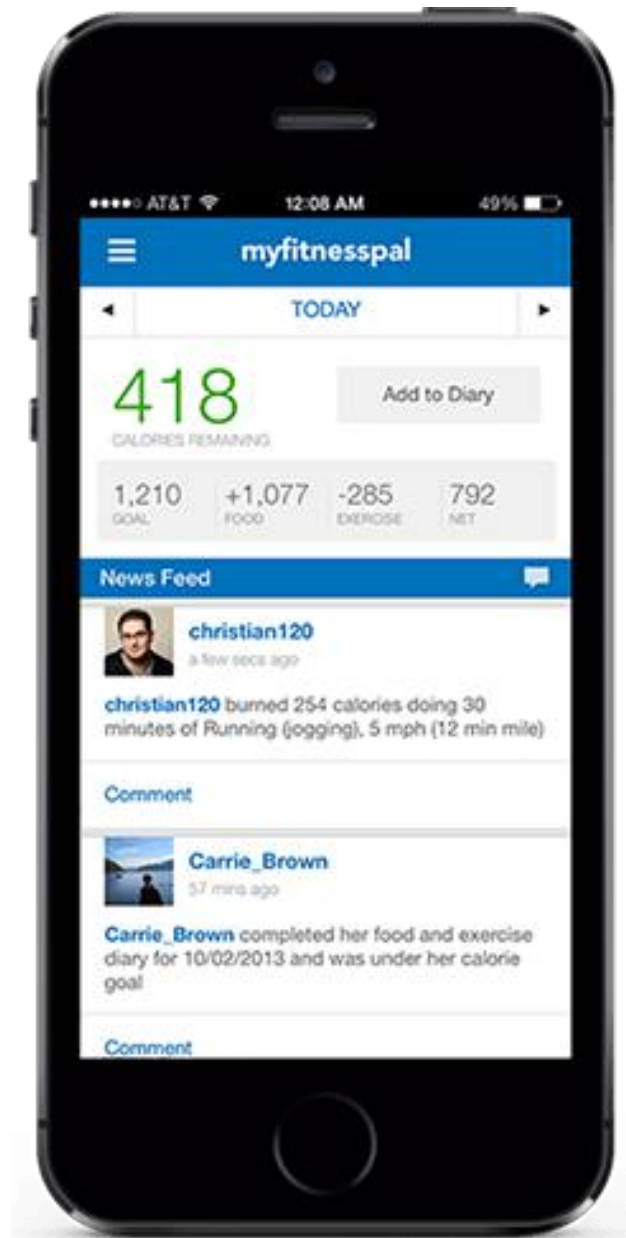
●●●●○ AT&T 12:08 AM 49%

myfitnesspal

◂ TODAY ▸

418
CALORIES REMAINING

Add to Diary

| 1,210 | +1,077 | -285 | 792 |
|---|---|---|---|
| GOAL | FOOD | EXERCISE | NET |

News Feed

christian120
a few secs ago

christian120 burned 254 calories doing 30 minutes of Running (jogging), 5 mph (12 min mile)

Comment

Carrie_Brown
57 mins ago

Carrie_Brown completed her food and exercise diary for 10/02/2013 and was under her calorie goal

Comment